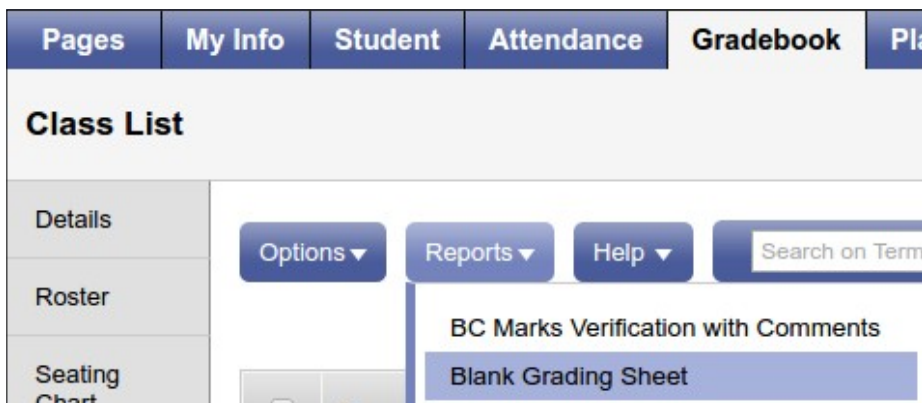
Pages | My Info | Student | Attendance | Gradebook | Pl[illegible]

Class List

Details

Roster

Seating Chart

Options ▾ Reports ▾ Help ▾ Search on Term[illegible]

BC Marks Verification with Comments

Blank Grading Sheet